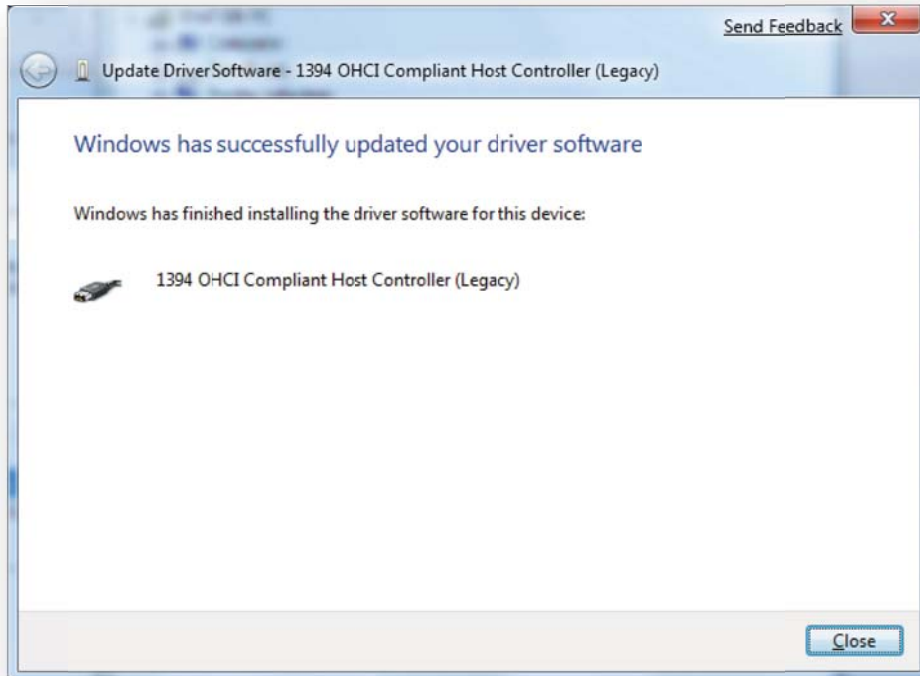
Send Feedback

Update DriverSoftware - 1394 OHCI Compliant Host Controller (Legacy)

Windows has successfully updated your driver software

Windows has finished installing the driver software for this device:

1394 OHCI Compliant Host Controller (Legacy)

Close